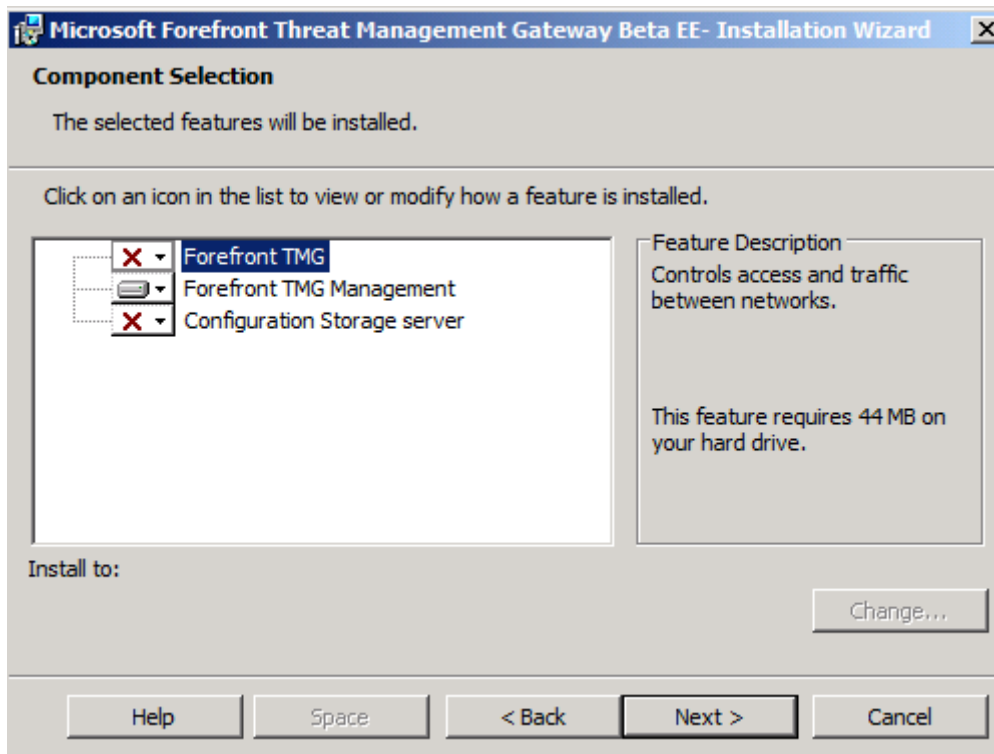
Microsoft Forefront Threat Management Gateway Beta EE- Installation Wizard

Component Selection

The selected features will be installed.

Click on an icon in the list to view or modify how a feature is installed.

Forefront TMG
Forefront TMG Management
Configuration Storage server

Feature Description
Controls access and traffic between networks.

This feature requires 44 MB on your hard drive.

Install to:

Change...

Help
Space
< Back
Next >
Cancel